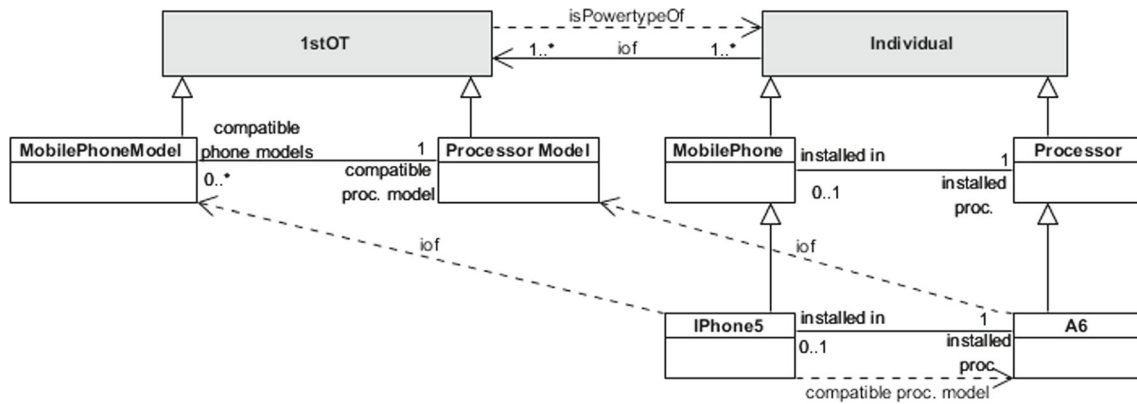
isPowertypeOf

1stOT

1..*

iof

1..*

Individual

MobilePhoneModel

compatible phone models

1

compatible proc. model

0..*

Processor Model

MobilePhone

installed in

1

Processor

0..1

installed proc.

iof

iof

IPhone5

installed in

1

A6

0..1

installed proc.

compatible proc. model